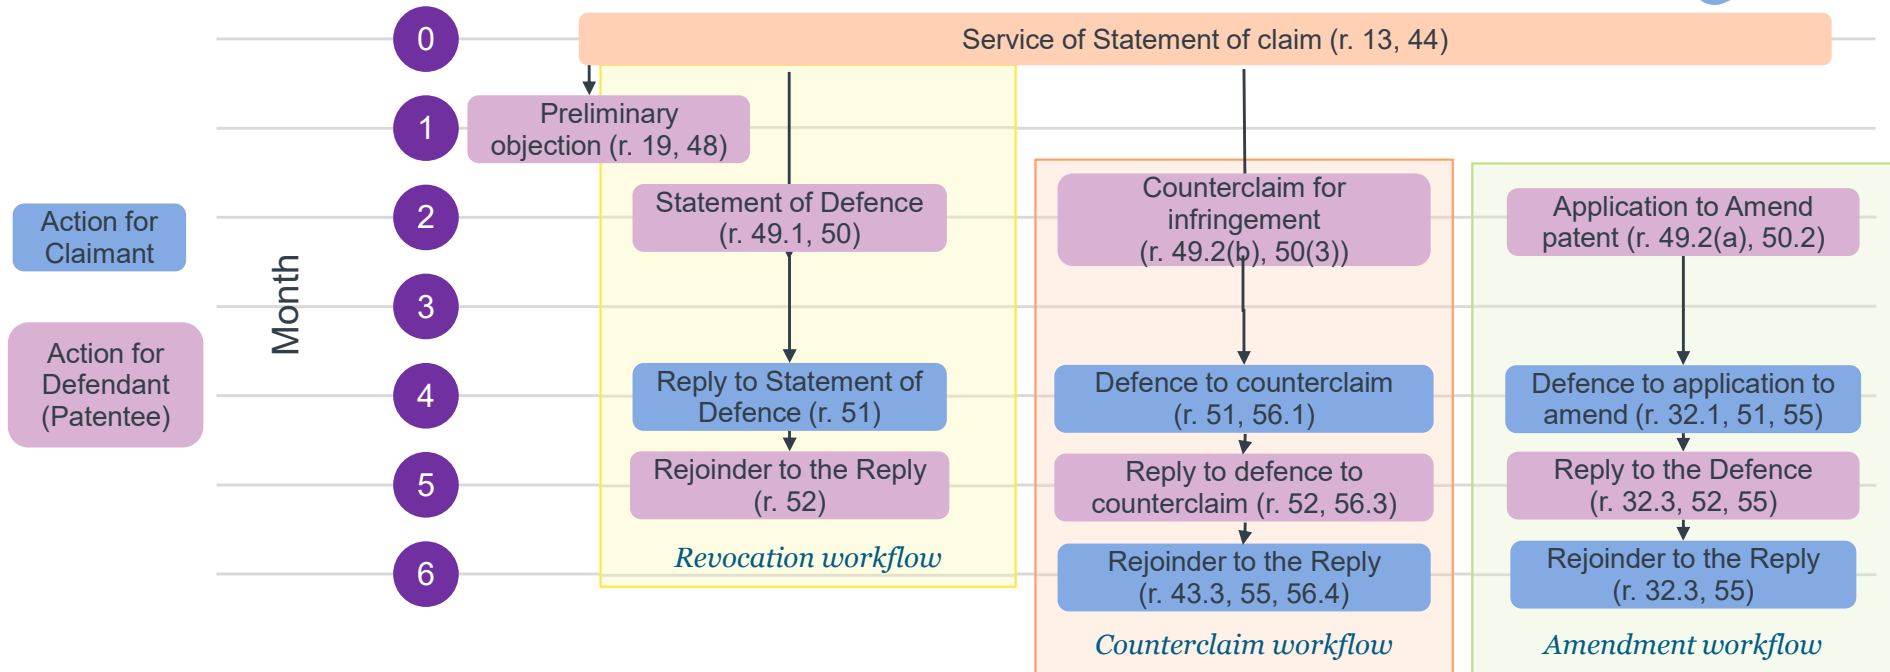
Action for Claimant

Action for Defendant (Patentee)

Month

0

1

2

3

4

5

6

Service of Statement of claim (r. 13, 44)

Preliminary objection (r. 19, 48)

Statement of Defence (r. 49.1, 50)

Reply to Statement of Defence (r. 51)

Rejoinder to the Reply (r. 52)

Revocation workflow

Counterclaim for infringement (r. 49.2(b), 50(3))

Defence to counterclaim (r. 51, 56.1)

Reply to defence to counterclaim (r. 52, 56.3)

Rejoinder to the Reply (r. 43.3, 55, 56.4)

Counterclaim workflow

Application to Amend patent (r. 49.2(a), 50.2)

Defence to application to amend (r. 32.1, 51, 55)

Reply to the Defence (r. 32.3, 52, 55)

Rejoinder to the Reply (r. 32.3, 55)

Amendment workflow